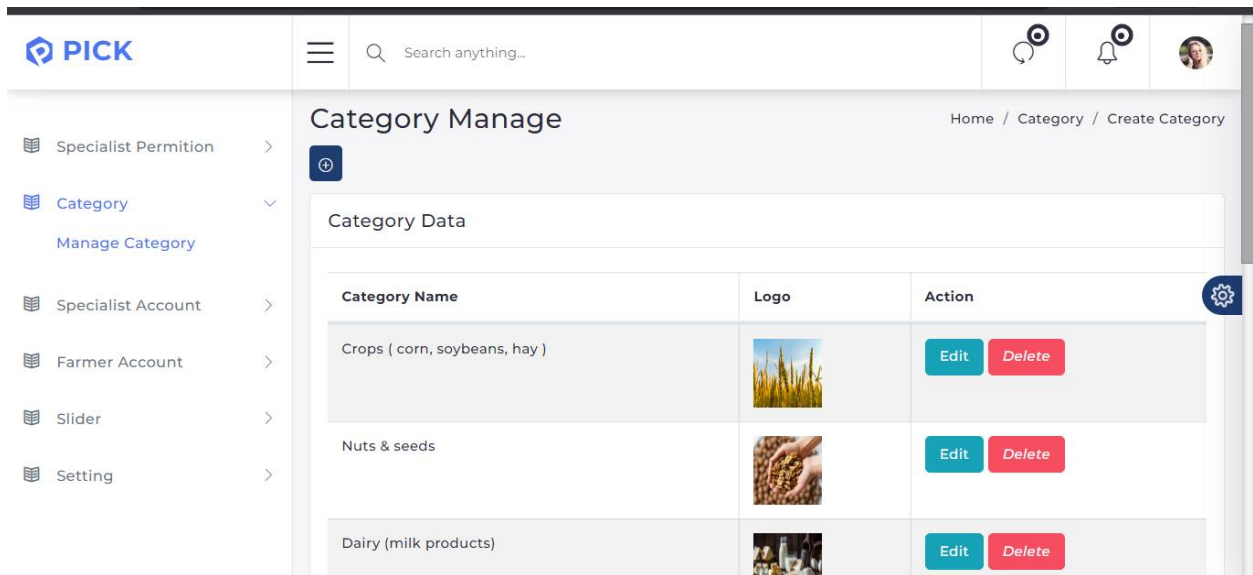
PICK

Search anything...

Specialist Permition

Category

Manage Category

Specialist Account

Farmer Account

Slider

Setting

Category Manage

Home / Category / Create Category

Category Data

| Category Name | Logo | Action |
|---|---|---|
| Crops ( corn, soybeans, hay ) | | Edit Delete |
| Nuts & seeds | | Edit Delete |
| Dairy (milk products) | | Edit Delete |